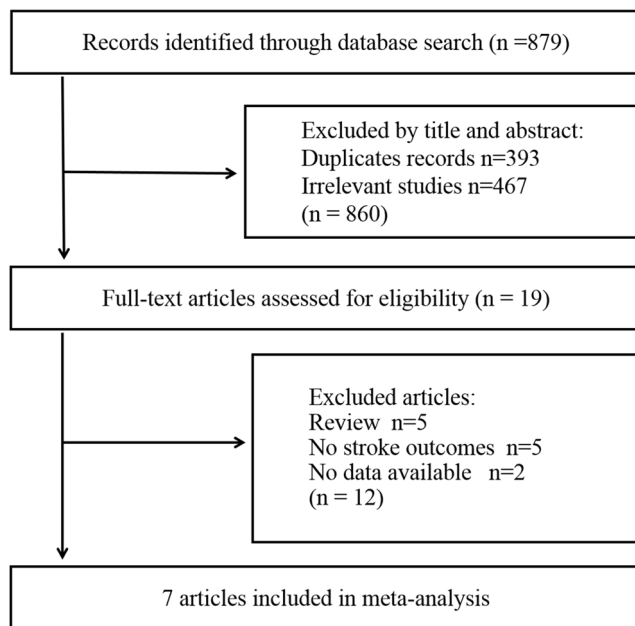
Records identified through database search (n =879)

Excluded by title and abstract:
Duplicates records n=393
Irrelevant studies n=467
(n = 860)

Full-text articles assessed for eligibility (n = 19)

Excluded articles:
Review n=5
No stroke outcomes n=5
No data available n=2
(n = 12)

7 articles included in meta-analysis